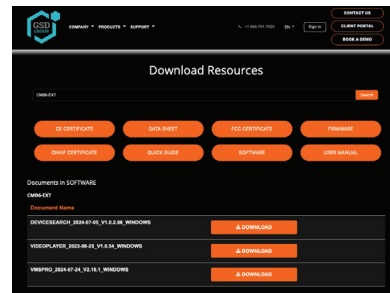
GSD GROUP

COMPANY ▾ PRODUCTS ▾ SUPPORT ▾

+1 800-701-7020 EN ▾ Sign In

CONTACT US

CLIENT PORTAL

BOOK A DEMO

Download Resources

CM86-EXT

Search

CE CERTIFICATE

DATA SHEET

FCC CERTIFICATE

FIRMWARE

ONVIF CERTIFICATE

QUICK GUIDE

SOFTWARE

USER MANUAL

Documents in SOFTWARE

CM86-EXT

Document Name

DEVICESEARCH_2024-07-05_V1.0.2.58_WINDOWS

DOWNLOAD

VIDEOPLAYER_2023-06-25_V1.0.54_WINDOWS

DOWNLOAD

VMSPRO_2024-07-24_V2.18.1_WINDOWS

DOWNLOAD